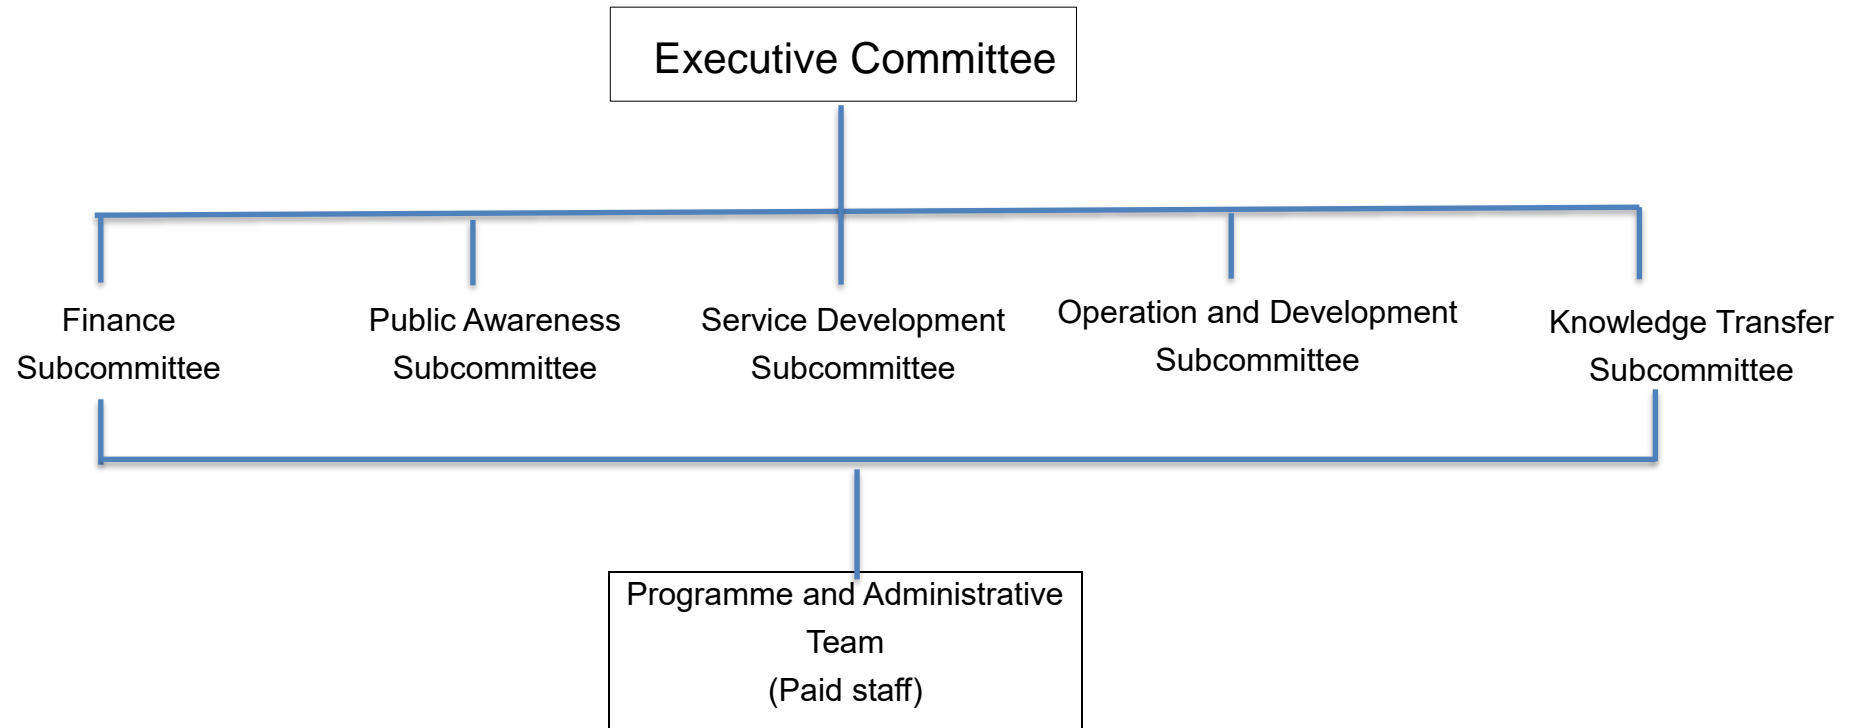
Executive Committee

Finance Subcommittee

Public Awareness Subcommittee

Service Development Subcommittee

Operation and Development Subcommittee

Knowledge Transfer Subcommittee

Programme and Administrative Team
(Paid staff)